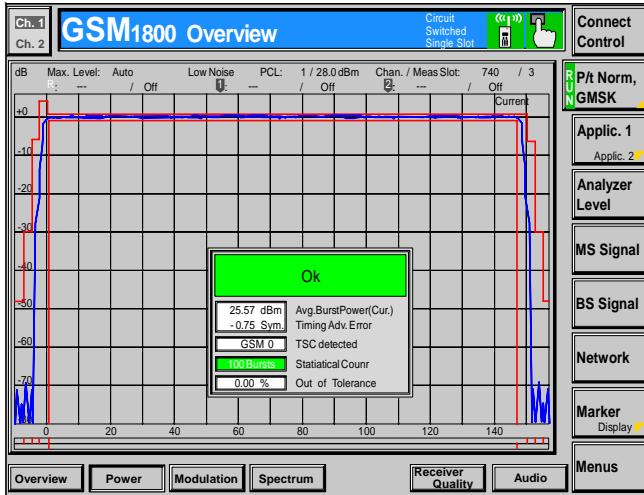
Ch. 1
Ch. 2
GSM1800 Overview
Circuit Switched Single Slot
Connect Control

dB Max. Level: Auto Low Noise PCL: 1 / 28.0 dBm Chan. / Meas Slot: 740 / 3
R: --- / Off 1: --- / Off 2: --- / Off
Current

+0
-10
-20
-30
-40
-50
-60
-70

0 20 40 60 80 100 120 140

Ok

| | |
|---|---|
| 25.57 dBm<br>- 0.75 Sym. | Avg.BurstPower(Cur.)<br>Timing Adv. Error |
| GSM 0 | TSC detected |
| 100 Bursts | Statiatical Counr |
| 0.00 % | Out of Tolerance |

RUN
P/t Norm, GMSK
Applic. 1
Applic. 2
Analyzer Level
MS Signal
BS Signal
Network
Marker
Display
Menus

Overview
Power
Modulation
Spectrum
Receiver Quality
Audio